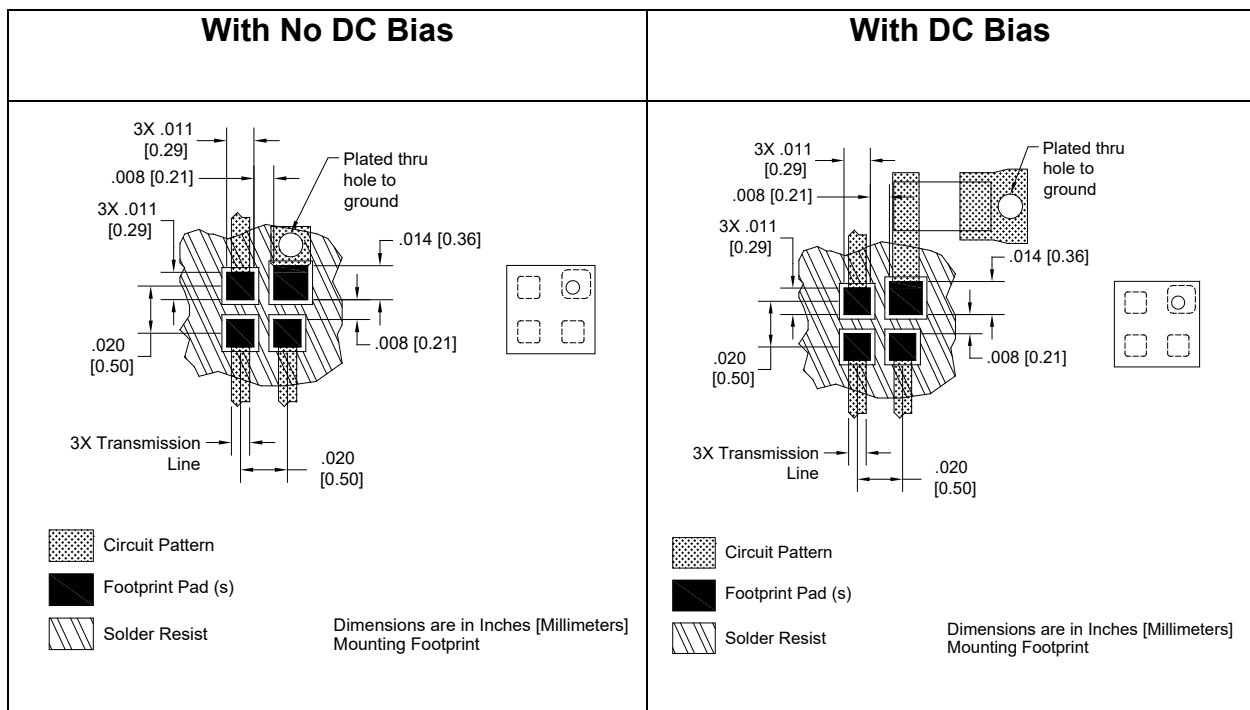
| With No DC Bias | With DC Bias |
|---|---|
| 3X .011 [0.29] .008 [0.21] Plated thru hole to ground 3X .011 [0.29] .014 [0.36] .020 [0.50] .008 [0.21] 3X Transmission Line .020 [0.50] Circuit Pattern Footprint Pad (s) Solder Resist Dimensions are in Inches [Millimeters] Mounting Footprint | 3X .011 [0.29] .008 [0.21] Plated thru hole to ground 3X .011 [0.29] .014 [0.36] .020 [0.50] .008 [0.21] 3X Transmission Line .020 [0.50] Circuit Pattern Footprint Pad (s) Solder Resist Dimensions are in Inches [Millimeters] Mounting Footprint |